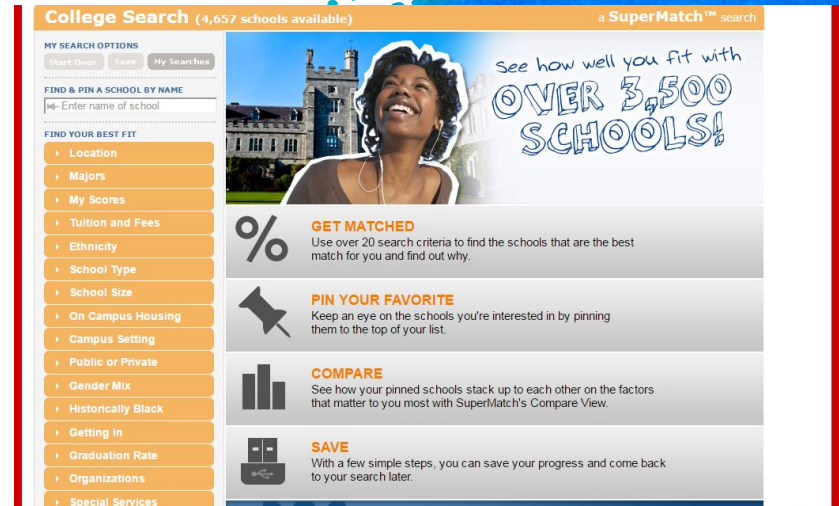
College Search (4,657 schools available)

a SuperMatch™ search

MY SEARCH OPTIONS

Start Over

Save

My Searches

FIND & PIN A SCHOOL BY NAME

Enter name of school

FIND YOUR BEST FIT

Location

Majors

My Scores

Tuition and Fees

Ethnicity

School Type

School Size

On Campus Housing

Campus Setting

Public or Private

Gender Mix

Historically Black

Getting In

Graduation Rate

Organizations

Special Services

See how well you fit with OVER 3,500 SCHOOLS!

GET MATCHED

Use over 20 search criteria to find the schools that are the best match for you and find out why.

PIN YOUR FAVORITE

Keep an eye on the schools you're interested in by pinning them to the top of your list.

COMPARE

See how your pinned schools stack up to each other on the factors that matter to you most with SuperMatch's Compare View.

SAVE

With a few simple steps, you can save your progress and come back to your search later.